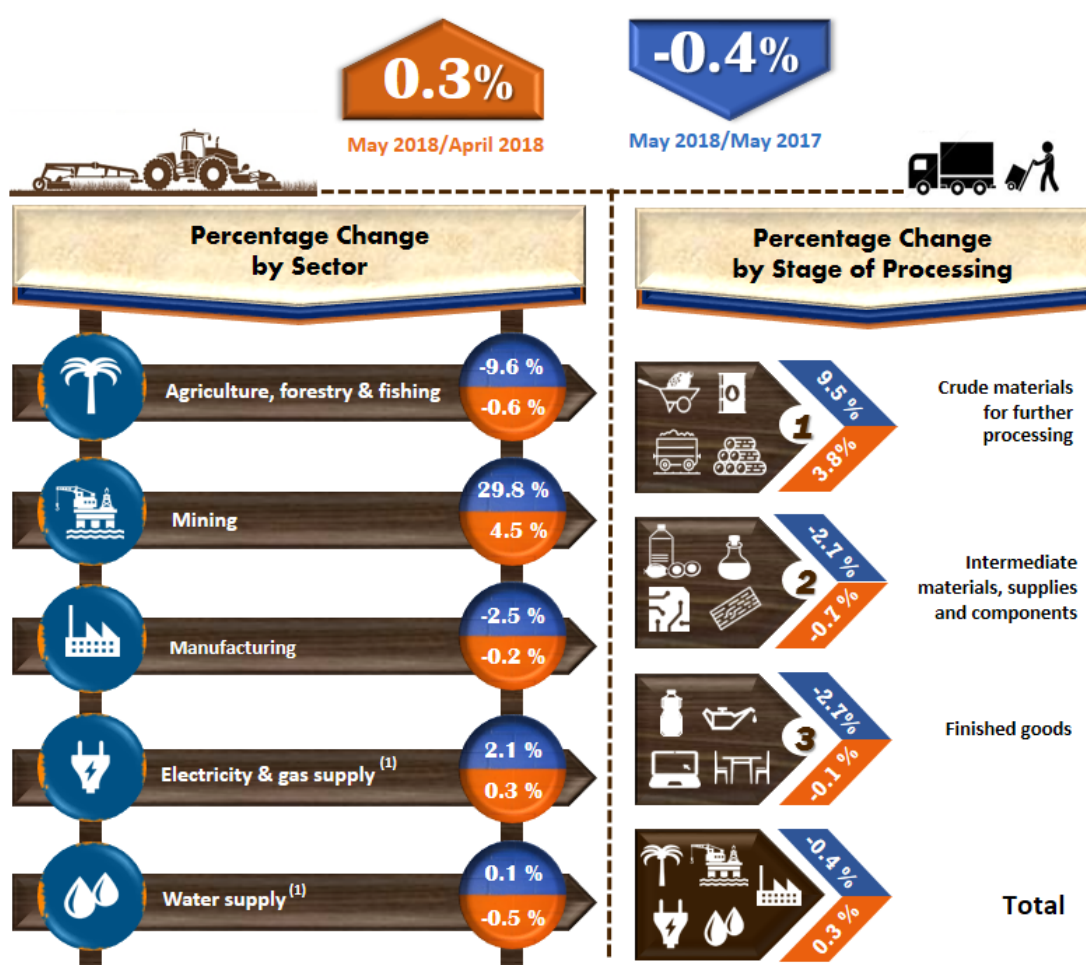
0.3%

May 2018/April 2018

-0.4%

May 2018/May 2017

Percentage Change by Sector

Agriculture, forestry & fishing
-9.6 %
-0.6 %

Mining
29.8 %
4.5 %

Manufacturing
-2.5 %
-0.2 %

Electricity & gas supply $^{(1)}$
2.1 %
0.3 %

Water supply $^{(1)}$
0.1 %
-0.5 %

Percentage Change by Stage of Processing

1
9.5 %
3.8%
Crude materials for further processing

2
-2.7 %
-0.7 %
Intermediate materials, supplies and components

3
-2.7%
-0.1 %
Finished goods

-0.4 %
0.3 %
Total